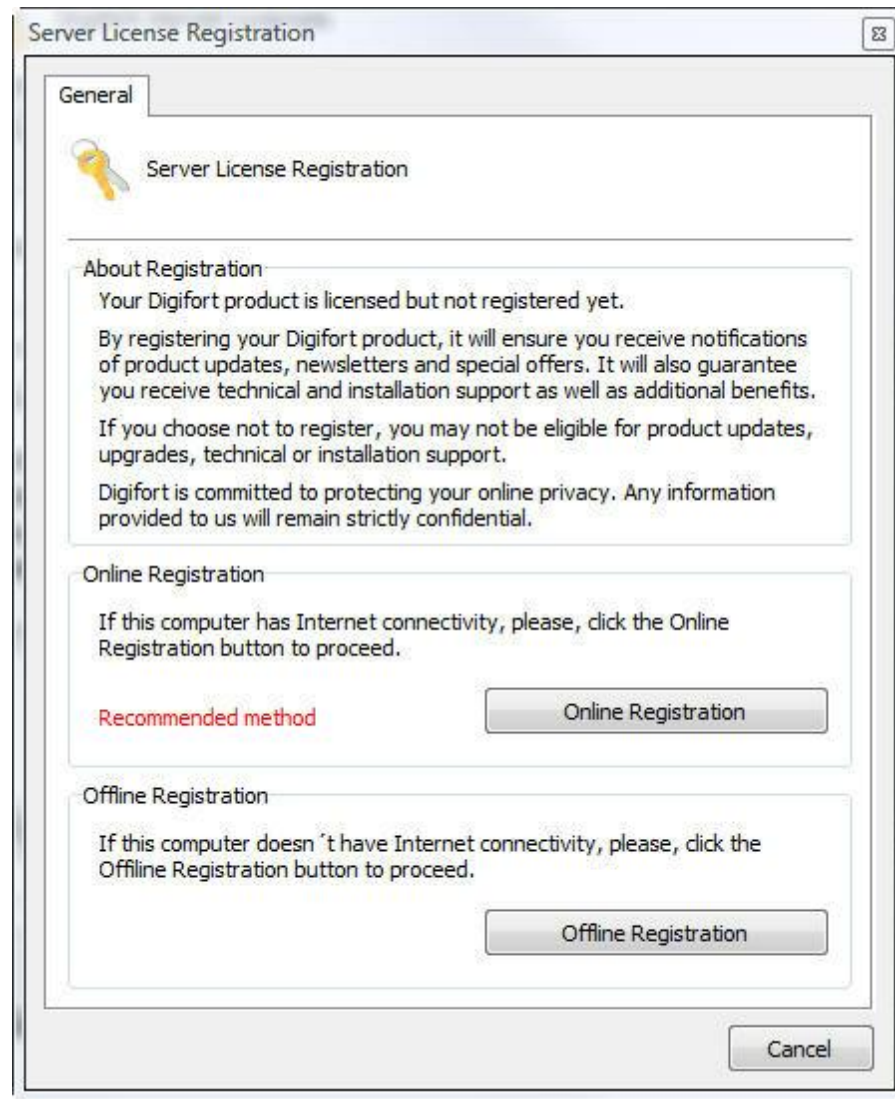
Server License Registration

General

Server License Registration

About Registration

Your Digifort product is licensed but not registered yet.

By registering your Digifort product, it will ensure you receive notifications of product updates, newsletters and special offers. It will also guarantee you receive technical and installation support as well as additional benefits.

If you choose not to register, you may not be eligible for product updates, upgrades, technical or installation support.

Digifort is committed to protecting your online privacy. Any information provided to us will remain strictly confidential.

Online Registration

If this computer has Internet connectivity, please, click the Online Registration button to proceed.

Recommended method

Online Registration

Offline Registration

If this computer doesn´t have Internet connectivity, please, click the Offline Registration button to proceed.

Offline Registration

Cancel